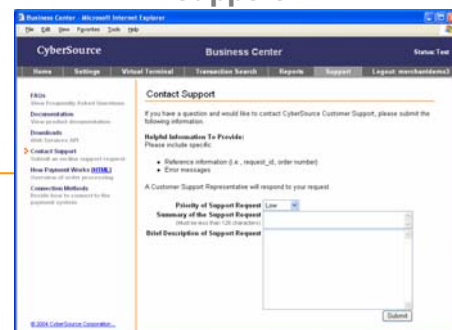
Support

Business Center - Microsoft Internet Explorer

File Edit View Favorites Tools Help

CyberSource

Business Center

Status: Test

Home | Settings | Virtual Terminal | Transaction Search | Reports | Support | Logout: merchantdemo3

FAQs
View Frequently Asked Questions

Documentation
View product documentation

Downloads
Web Services API

Contact Support
Submit an online support request

How Payment Works [HTML]
Overview of order processing

Connection Methods
Provide how to connect to the payment system

© 2004 CyberSource Corporation

Contact Support

If you have a question and would like to contact CyberSource Customer Support, please submit the following information.

Helpful Information To Provide:
Please include specific:

• Reference information (i.e., request_id, order number)
• Error messages

A Customer Support Representative will respond to your request.

Priority of Support Request Low

Summary of the Support Request
(Must be less than 120 characters)

Brief Description of Support Request

Submit